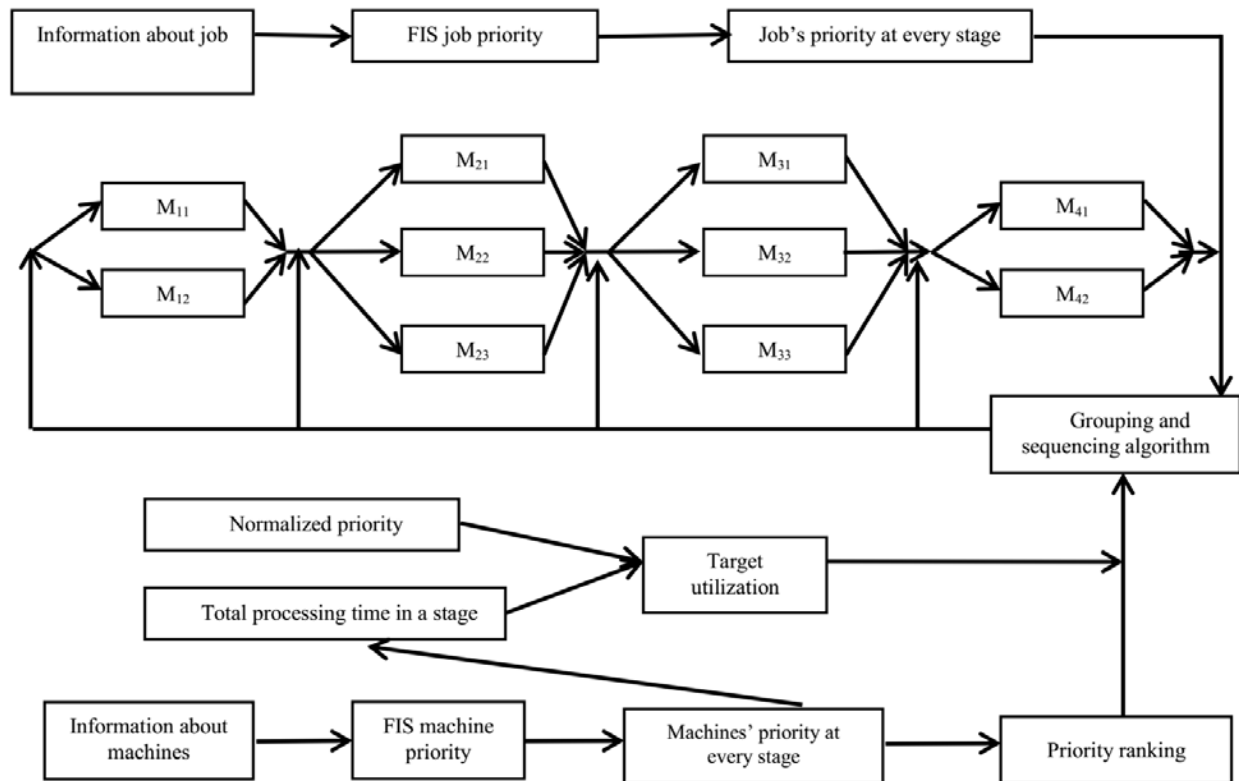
Information about job

FIS job priority

Job's priority at every stage

$M_{11}$

$M_{12}$

$M_{21}$

$M_{22}$

$M_{23}$

$M_{31}$

$M_{32}$

$M_{33}$

$M_{41}$

$M_{42}$

Grouping and sequencing algorithm

Normalized priority

Target utilization

Total processing time in a stage

Information about machines

FIS machine priority

Machines' priority at every stage

Priority ranking